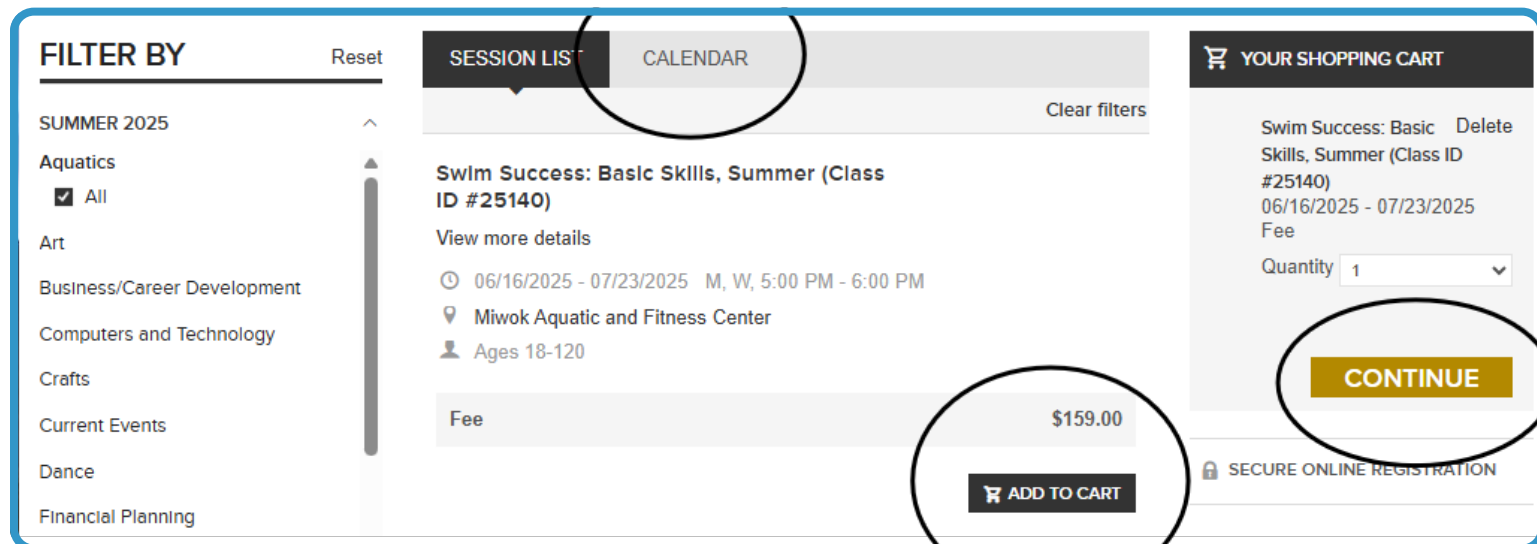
FILTER BY

Reset

SUMMER 2025

Aquatics

All

Art

Business/Career Development

Computers and Technology

Crafts

Current Events

Dance

Financial Planning

SESSION LIST

CALENDAR

Clear filters

Swim Success: Basic Skills, Summer (Class ID #25140)

View more details

06/16/2025 - 07/23/2025 M, W, 5:00 PM - 6:00 PM

Miwok Aquatic and Fitness Center

Ages 18-120

| Fee | $159.00 |
|---|---|

ADD TO CART

YOUR SHOPPING CART

Swim Success: Basic Skills, Summer (Class ID #25140)

Delete

06/16/2025 - 07/23/2025

Fee

Quantity 1

CONTINUE

SECURE ONLINE REGISTRATION